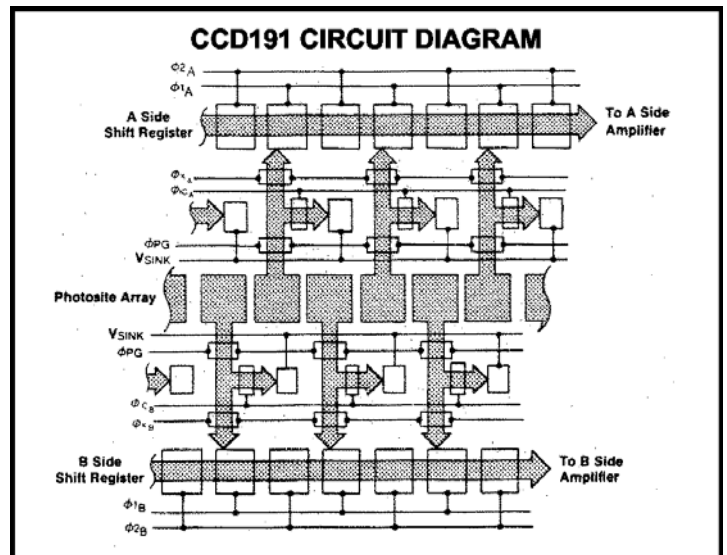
CCD191 CIRCUIT DIAGRAM

$\phi 2_A$

$\phi 1_A$

A Side Shift Register

To A Side Amplifier

$\phi_{X_A}$

$\phi_{C_A}$

$\phi PG$

$V_{SINK}$

Photosite Array

$V_{SINK}$

$\phi PG$

$\phi_{C_B}$

$\phi_{X_B}$

B Side Shift Register

To B Side Amplifier

$\phi 1_B$

$\phi 2_B$